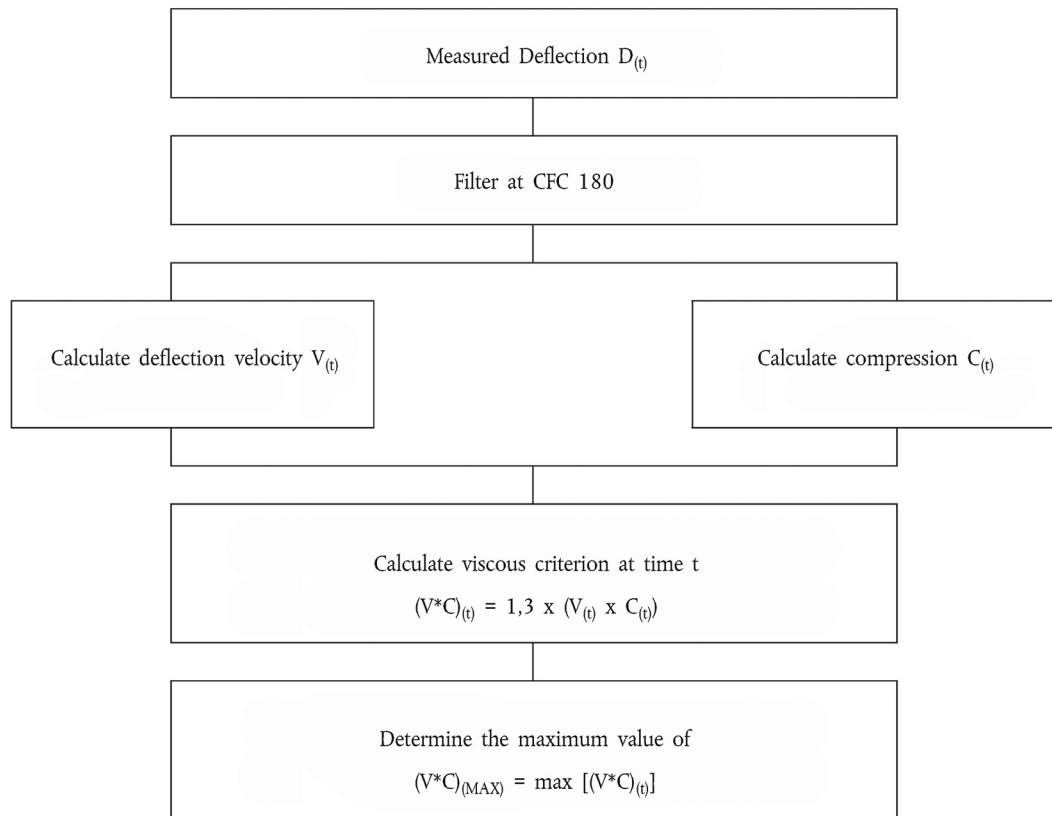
Measured Deflection $D_{(t)}$

Filter at CFC 180

Calculate deflection velocity $V_{(t)}$

Calculate compression $C_{(t)}$

Calculate viscous criterion at time t

$(V^*C)_{(t)} = 1,3 \times (V_{(t)} \times C_{(t)})$

Determine the maximum value of

$(V^*C)_{(MAX)} = \max [(V^*C)_{(t)}]$